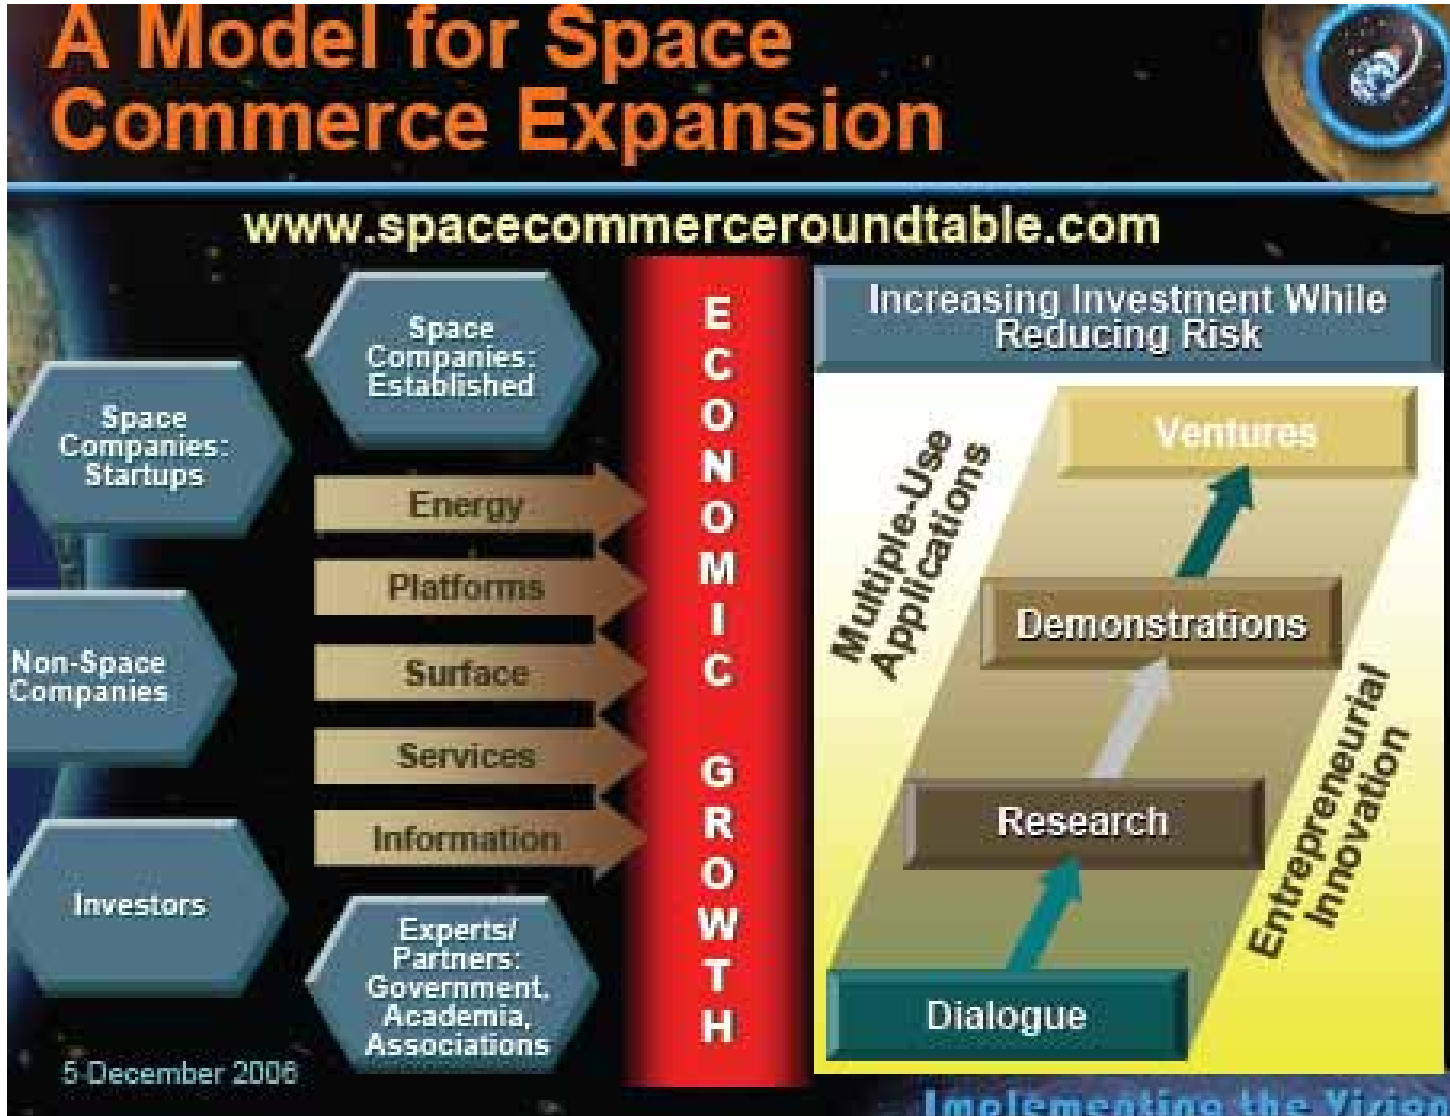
A Model for Space Commerce Expansion

www.spacecommerceroundtable.com

Space Companies: Established

Space Companies: Startups

Non-Space Companies

Investors

Experts/ Partners: Government, Academia, Associations

Energy

Platforms

Surface

Services

Information

ECONOMIC GROWTH

Increasing Investment While Reducing Risk

Multiple-Use Applications

Ventures

Demonstrations

Research

Dialogue

Entrepreneurial Innovation

5 December 2006

Implementing the Vision